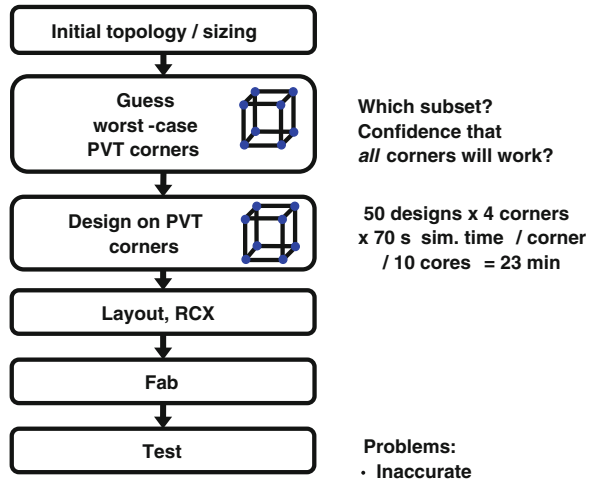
Initial topology / sizing

Guess worst -case PVT corners

Which subset? Confidence that *all* corners will work?

Design on PVT corners

50 designs x 4 corners x 70 s sim. time / corner / 10 cores = 23 min

Layout, RCX

Fab

Test

Problems:
· Inaccurate